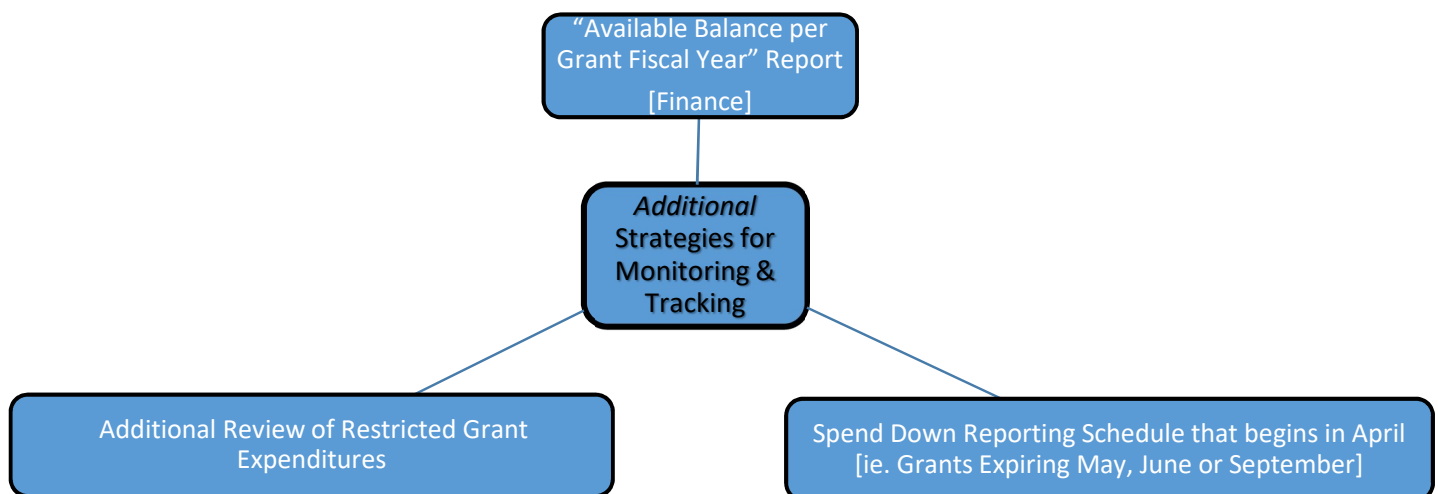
“Available Balance per Grant Fiscal Year” Report
[Finance]

*Additional* Strategies for Monitoring & Tracking

Additional Review of Restricted Grant Expenditures

Spend Down Reporting Schedule that begins in April [ie. Grants Expiring May, June or September]